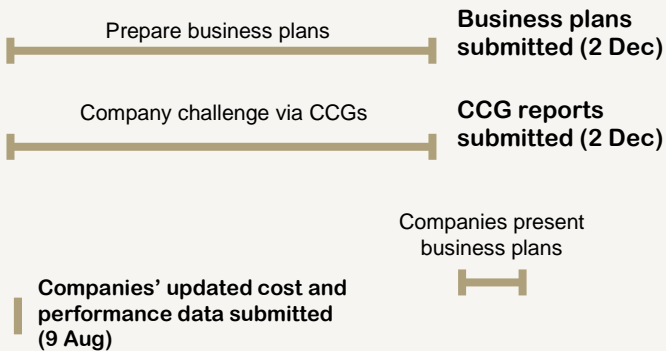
Prepare business plans

Business plans submitted (2 Dec)

Company challenge via CCGs

CCG reports submitted (2 Dec)

Companies present business plans

Companies' updated cost and performance data submitted (9 Aug)